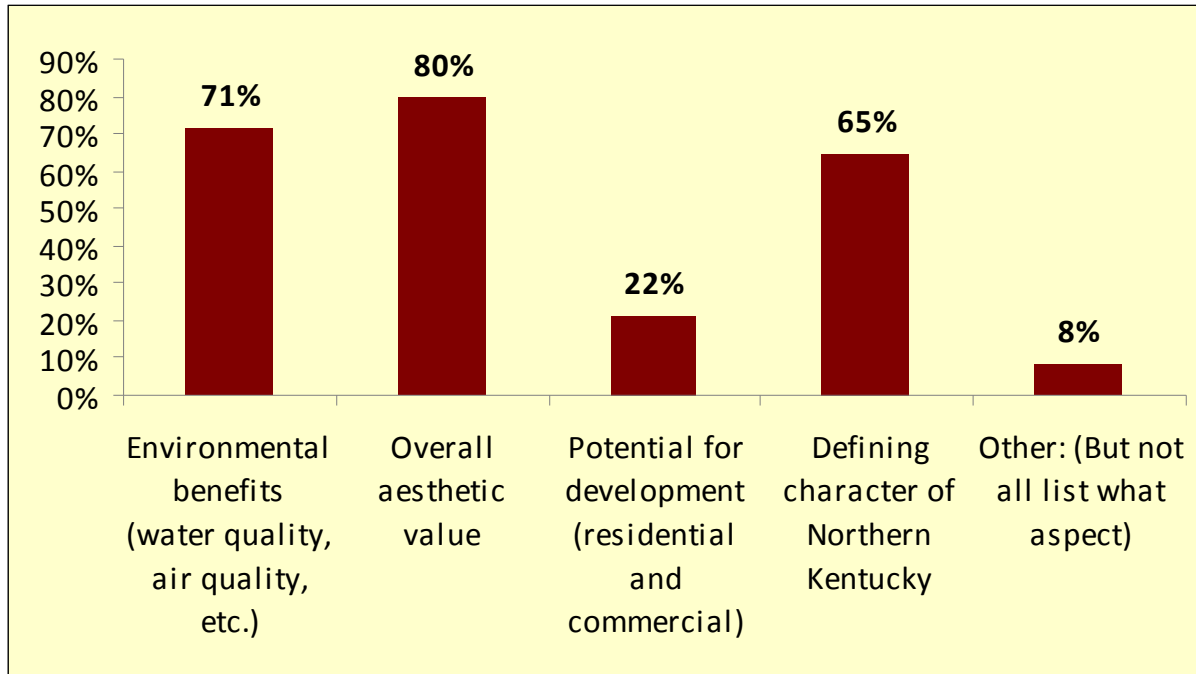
90%
80%
70%
60%
50%
40%
30%
20%
10%
0%

71%
80%
22%
65%
8%

Environmental benefits (water quality, air quality, etc.)

Overall aesthetic value

Potential for development (residential and commercial)

Defining character of Northern Kentucky

Other: (But not all list what aspect)